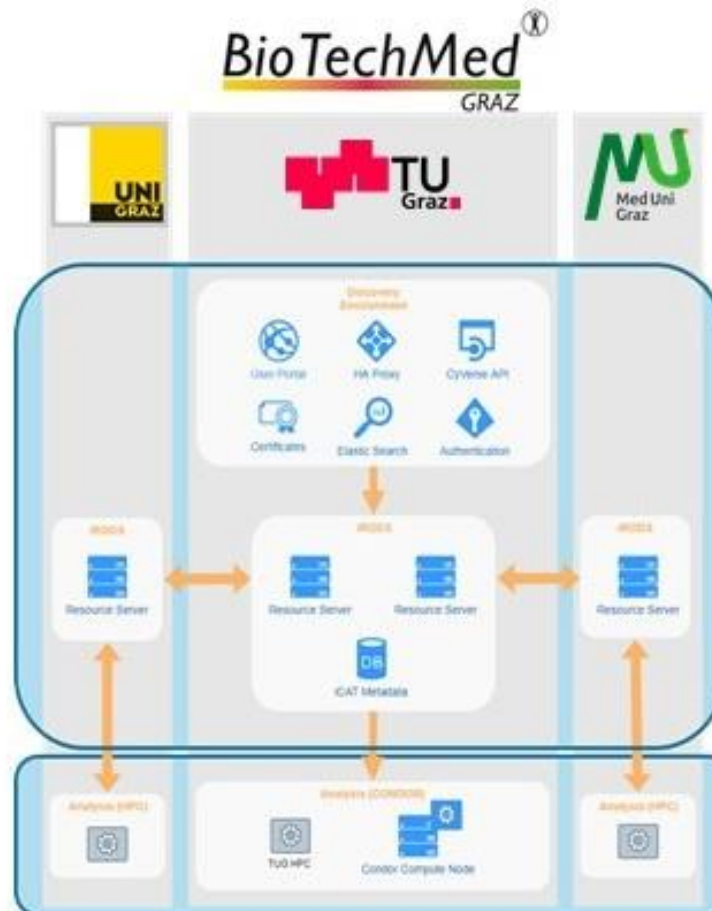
BioTechMed GRAZ

UNI GRAZ

TU Graz

Med Uni Graz

Discovery Environment

User Portal

HA Proxy

Cyverse API

Certificates

Elastic Search

Authentication

iRODS

Resource Server

iRODS

Resource Server

Resource Server

DB

iCAT Metadata

iRODS

Resource Server

Analysis (HPC)

Analysis (CONDOR)

TUG HPC

Condor Compute Node

Analysis (HPC)